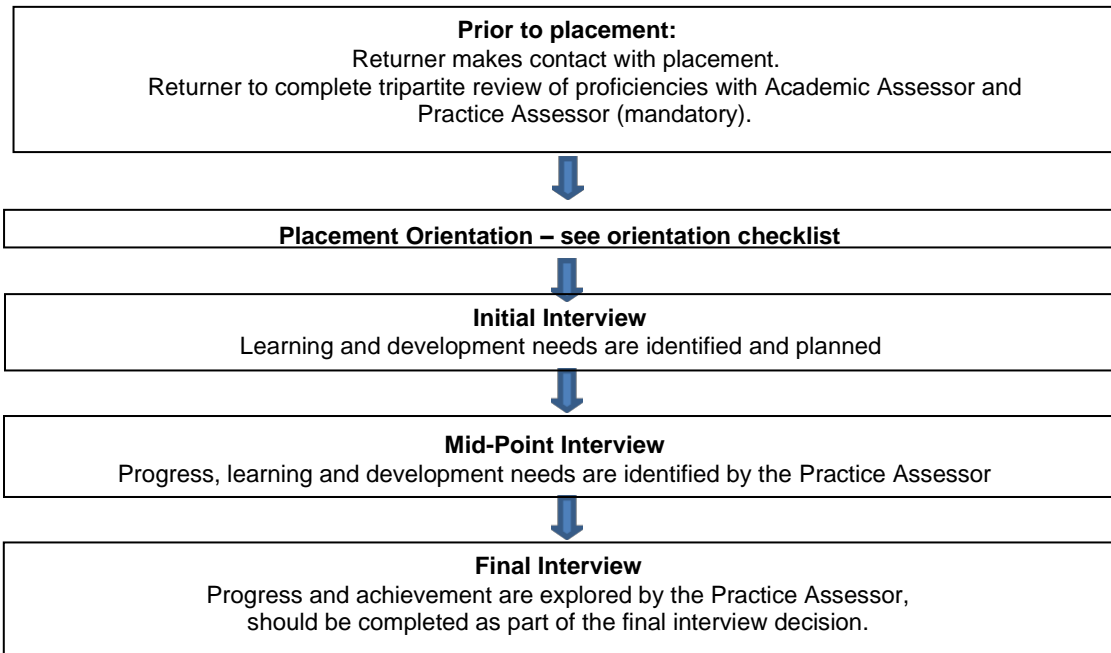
**Prior to placement:**
Returner makes contact with placement.
Returner to complete tripartite review of proficiencies with Academic Assessor and Practice Assessor (mandatory).

**Placement Orientation – see orientation checklist**

**Initial Interview**
Learning and development needs are identified and planned

**Mid-Point Interview**
Progress, learning and development needs are identified by the Practice Assessor

**Final Interview**
Progress and achievement are explored by the Practice Assessor, should be completed as part of the final interview decision.